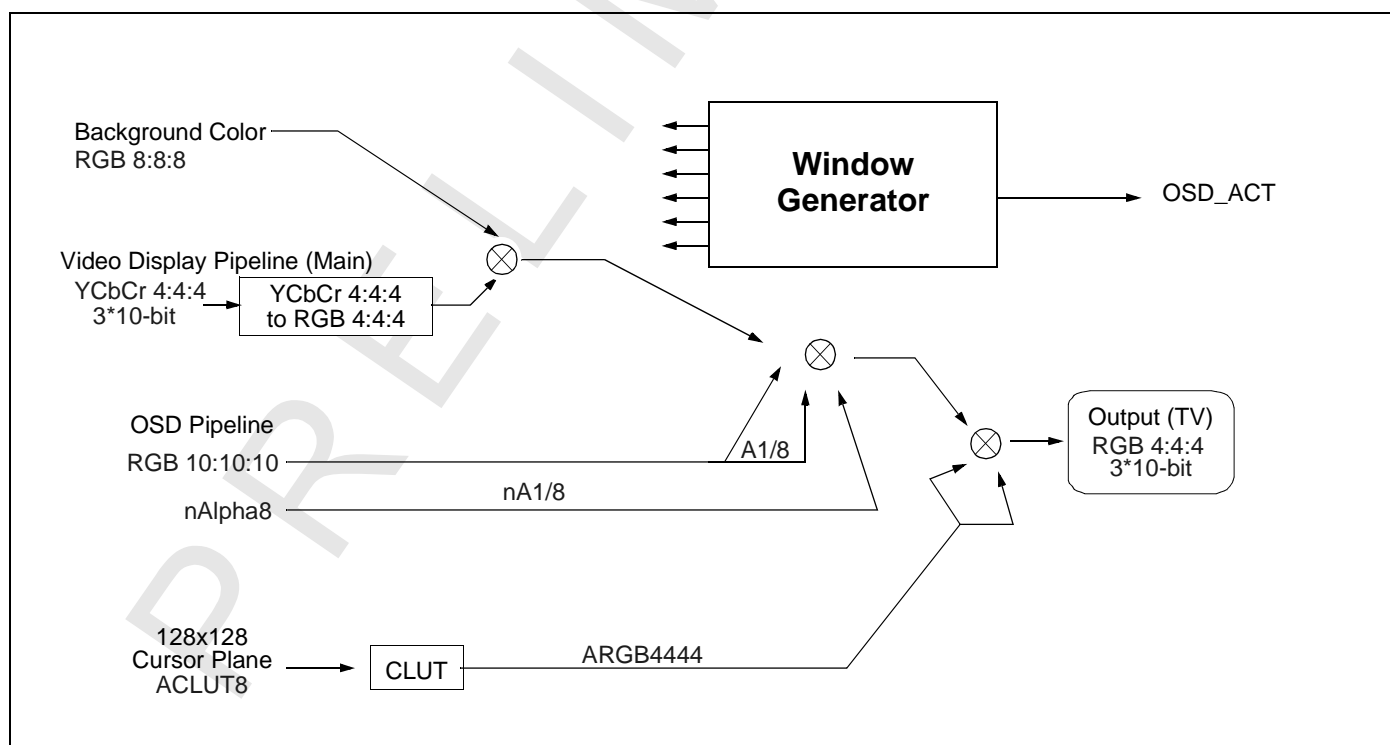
Background Color
RGB 8:8:8

Window Generator

OSD_ACT

Video Display Pipeline (Main)
YCbCr 4:4:4
3*10-bit

YCbCr 4:4:4
to RGB 4:4:4

OSD Pipeline
RGB 10:10:10

A1/8

nA1/8

nAlpha8

Output (TV)
RGB 4:4:4
3*10-bit

128x128
Cursor Plane
ACLUT8

CLUT

ARGB4444

PRELIM